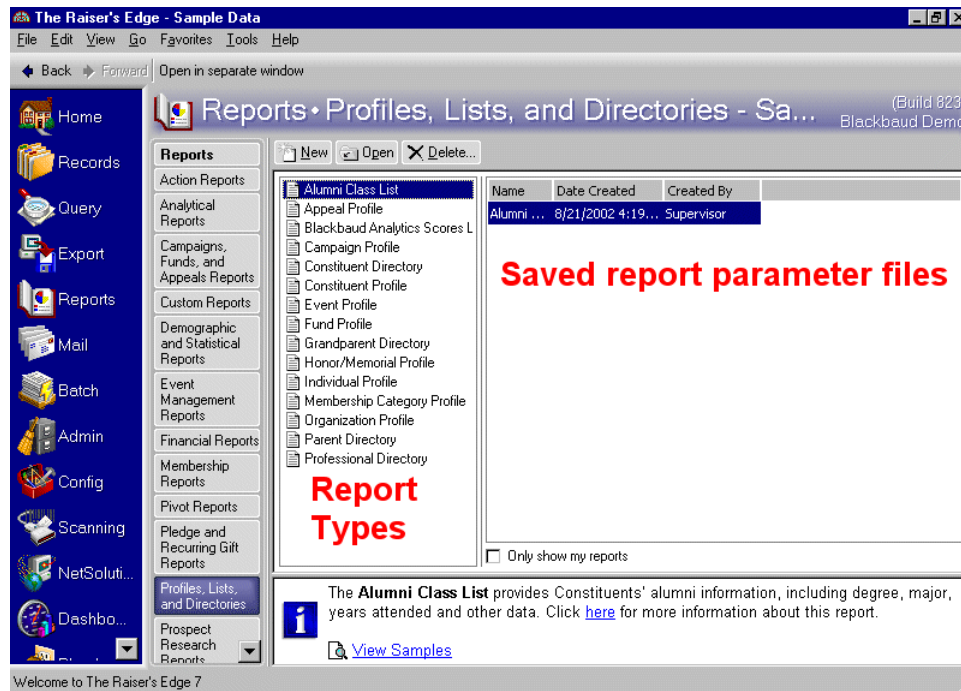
The Raiser's Edge - Sample Data

File Edit View Go Favorites Tools Help

Back Forward Open in separate window

Home
Records
Query
Export
Reports
Mail
Batch
Admin
Config
Scanning
NetSoluti...
Dashbo...

Reports • Profiles, Lists, and Directories - Sa...

(Build 823
Blackbaud Dem

Reports
Action Reports
Analytical Reports
Campaigns, Funds, and Appeals Reports
Custom Reports
Demographic and Statistical Reports
Event Management Reports
Financial Reports
Membership Reports
Pivot Reports
Pledge and Recurring Gift Reports
Profiles, Lists, and Directories
Prospect Research Reports

New Open Delete...

Alumni Class List
Appeal Profile
Blackbaud Analytics Scores L
Campaign Profile
Constituent Directory
Constituent Profile
Event Profile
Fund Profile
Grandparent Directory
Honor/Memorial Profile
Individual Profile
Membership Category Profile
Organization Profile
Parent Directory
Professional Directory

Report Types

| Name | Date Created | Created By |
|---|---|---|
| Alumni ... | 8/21/2002 4:19... | Supervisor |

Saved report parameter files

Only show my reports

The **Alumni Class List** provides Constituents' alumni information, including degree, major, years attended and other data. Click here for more information about this report.

View Samples

Welcome to The Raiser's Edge 7